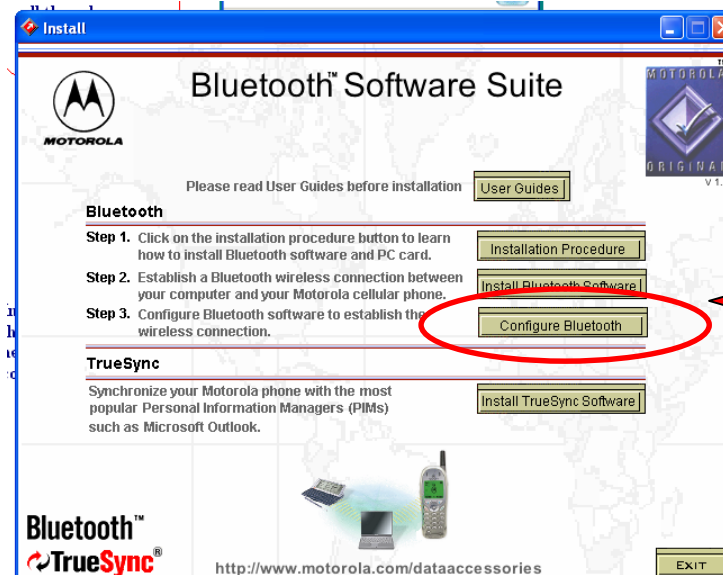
Install

MOTOROLA

Bluetooth™ Software Suite

MOTOROLA ORIGINAL v 1.

Please read User Guides before installation User Guides

Bluetooth

Step 1. Click on the installation procedure button to learn how to install Bluetooth software and PC card. Installation Procedure

Step 2. Establish a Bluetooth wireless connection between your computer and your Motorola cellular phone. Install Bluetooth Software

Step 3. Configure Bluetooth software to establish the wireless connection. Configure Bluetooth

TrueSync

Synchronize your Motorola phone with the most popular Personal Information Managers (PIMs) such as Microsoft Outlook. Install TrueSync Software

Bluetooth™
TrueSync®

http://www.motorola.com/dataaccessories

EXIT